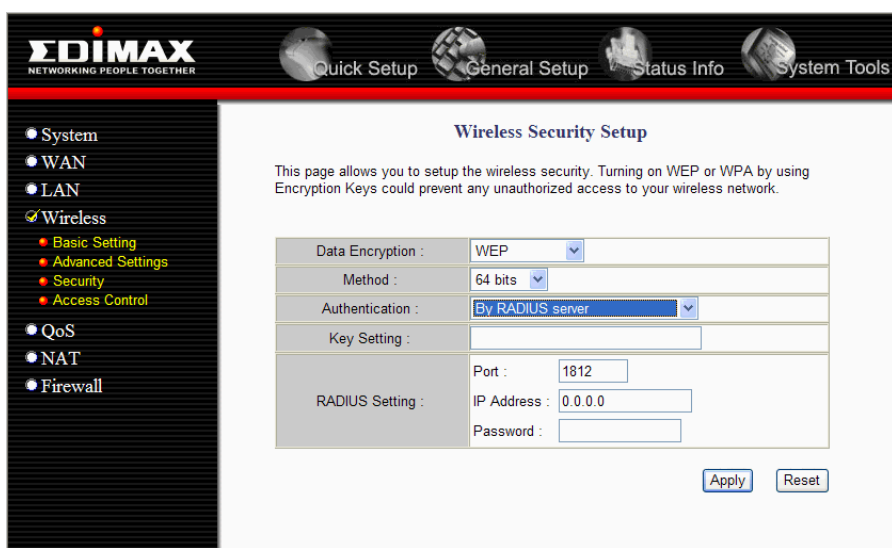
EDIMAX
NETWORKING PEOPLE TOGETHER

Quick Setup General Setup Status Info System Tools

System
WAN
LAN
Wireless
Basic Setting
Advanced Settings
Security
Access Control
QoS
NAT
Firewall

Wireless Security Setup

This page allows you to setup the wireless security. Turning on WEP or WPA by using Encryption Keys could prevent any unauthorized access to your wireless network.

| | |
|---|---|
| Data Encryption : | WEP |
| Method : | 64 bits |
| Authentication : | By RADIUS server |
| Key Setting : | |
| RADIUS Setting : | Port : 1812<br>IP Address : 0.0.0.0<br>Password : |

Apply Reset